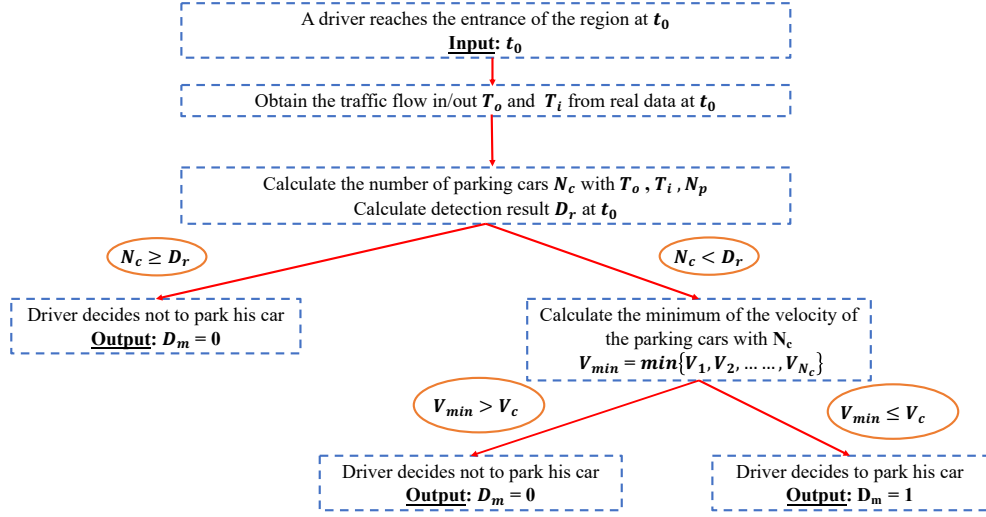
A driver reaches the entrance of the region at $t_0$
**Input**: $t_0$

Obtain the traffic flow in/out $T_o$ and $T_i$ from real data at $t_0$

Calculate the number of parking cars $N_c$ with $T_o$ , $T_i$ , $N_p$
Calculate detection result $D_r$ at $t_0$

$N_c \geq D_r$

$N_c < D_r$

Driver decides not to park his car
**Output**: $D_m = 0$

Calculate the minimum of the velocity of the parking cars with $N_c$
$V_{min} = min\{V_1, V_2, \dots \dots, V_{N_c}\}$

$V_{min} > V_c$

$V_{min} \leq V_c$

Driver decides not to park his car
**Output**: $D_m = 0$

Driver decides to park his car
**Output**: $D_m = 1$